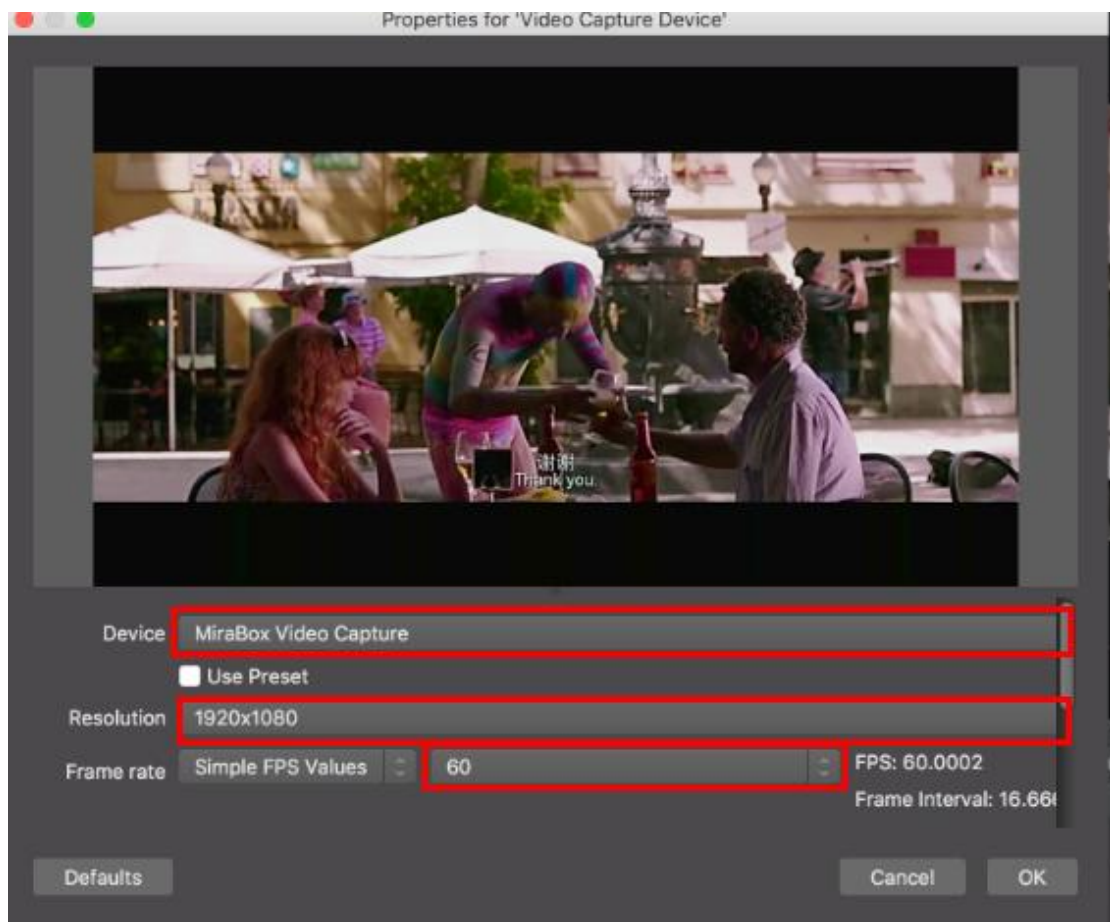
Properties for 'Video Capture Device'

谢谢
Thank you.

Device MiraBox Video Capture

Use Preset

Resolution 1920x1080

Frame rate Simple FPS Values 60 FPS: 60.0002

Frame Interval: 16.66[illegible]

Defaults

Cancel OK